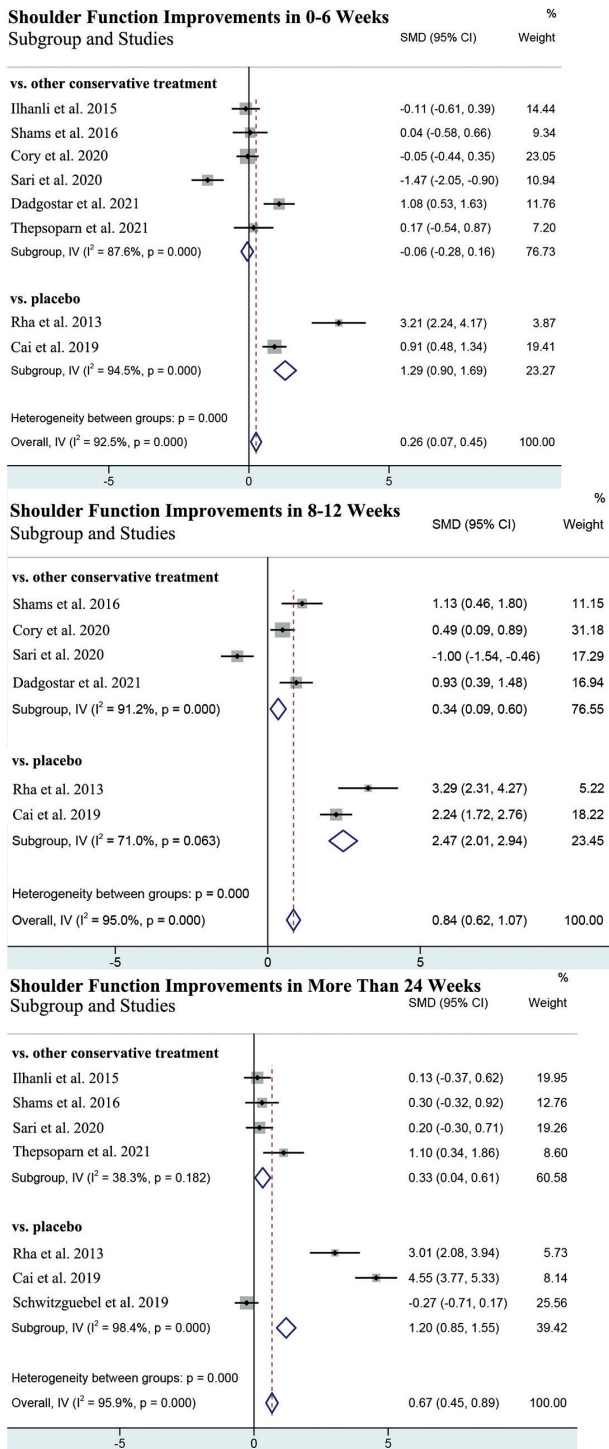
**Shoulder Function Improvements in 0-6 Weeks**
Subgroup and Studies

| | SMD (95% CI) | % Weight |
|---|---|---|
| **vs. other conservative treatment** | | |
| Ilhanli et al. 2015 | -0.11 (-0.61, 0.39) | 14.44 |
| Shams et al. 2016 | 0.04 (-0.58, 0.66) | 9.34 |
| Cory et al. 2020 | -0.05 (-0.44, 0.35) | 23.05 |
| Sari et al. 2020 | -1.47 (-2.05, -0.90) | 10.94 |
| Dadgostar et al. 2021 | 1.08 (0.53, 1.63) | 11.76 |
| Thepsoparn et al. 2021 | 0.17 (-0.54, 0.87) | 7.20 |
| Subgroup, IV ($I^2$ = 87.6%, p = 0.000) | -0.06 (-0.28, 0.16) | 76.73 |
| **vs. placebo** | | |
| Rha et al. 2013 | 3.21 (2.24, 4.17) | 3.87 |
| Cai et al. 2019 | 0.91 (0.48, 1.34) | 19.41 |
| Subgroup, IV ($I^2$ = 94.5%, p = 0.000) | 1.29 (0.90, 1.69) | 23.27 |
| Heterogeneity between groups: p = 0.000 | | |
| Overall, IV ($I^2$ = 92.5%, p = 0.000) | 0.26 (0.07, 0.45) | 100.00 |

-5 0 5

**Shoulder Function Improvements in 8-12 Weeks**
Subgroup and Studies

| | SMD (95% CI) | % Weight |
|---|---|---|
| **vs. other conservative treatment** | | |
| Shams et al. 2016 | 1.13 (0.46, 1.80) | 11.15 |
| Cory et al. 2020 | 0.49 (0.09, 0.89) | 31.18 |
| Sari et al. 2020 | -1.00 (-1.54, -0.46) | 17.29 |
| Dadgostar et al. 2021 | 0.93 (0.39, 1.48) | 16.94 |
| Subgroup, IV ($I^2$ = 91.2%, p = 0.000) | 0.34 (0.09, 0.60) | 76.55 |
| **vs. placebo** | | |
| Rha et al. 2013 | 3.29 (2.31, 4.27) | 5.22 |
| Cai et al. 2019 | 2.24 (1.72, 2.76) | 18.22 |
| Subgroup, IV ($I^2$ = 71.0%, p = 0.063) | 2.47 (2.01, 2.94) | 23.45 |
| Heterogeneity between groups: p = 0.000 | | |
| Overall, IV ($I^2$ = 95.0%, p = 0.000) | 0.84 (0.62, 1.07) | 100.00 |

-5 0 5

**Shoulder Function Improvements in More Than 24 Weeks**
Subgroup and Studies

| | SMD (95% CI) | % Weight |
|---|---|---|
| **vs. other conservative treatment** | | |
| Ilhanli et al. 2015 | 0.13 (-0.37, 0.62) | 19.95 |
| Shams et al. 2016 | 0.30 (-0.32, 0.92) | 12.76 |
| Sari et al. 2020 | 0.20 (-0.30, 0.71) | 19.26 |
| Thepsoparn et al. 2021 | 1.10 (0.34, 1.86) | 8.60 |
| Subgroup, IV ($I^2$ = 38.3%, p = 0.182) | 0.33 (0.04, 0.61) | 60.58 |
| **vs. placebo** | | |
| Rha et al. 2013 | 3.01 (2.08, 3.94) | 5.73 |
| Cai et al. 2019 | 4.55 (3.77, 5.33) | 8.14 |
| Schwitzguebel et al. 2019 | -0.27 (-0.71, 0.17) | 25.56 |
| Subgroup, IV ($I^2$ = 98.4%, p = 0.000) | 1.20 (0.85, 1.55) | 39.42 |
| Heterogeneity between groups: p = 0.000 | | |
| Overall, IV ($I^2$ = 95.9%, p = 0.000) | 0.67 (0.45, 0.89) | 100.00 |

-5 0 5